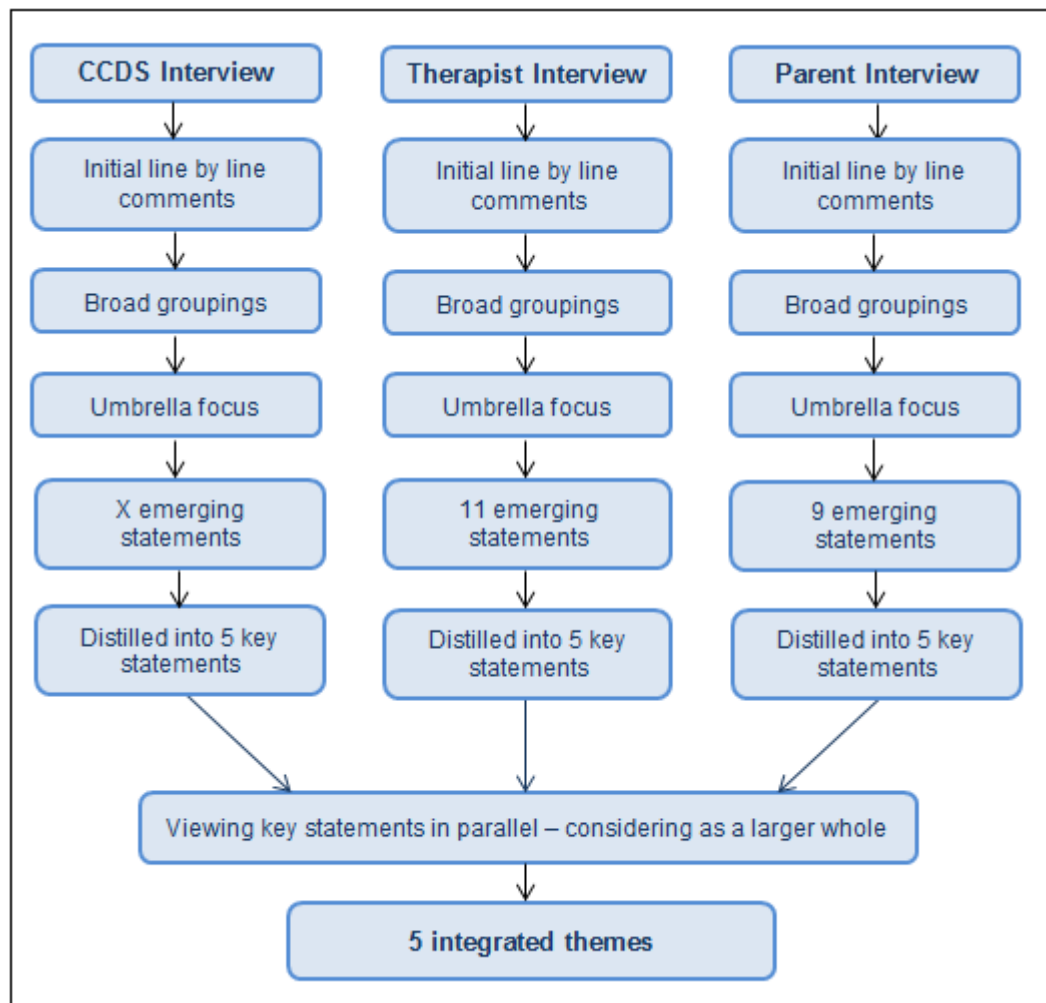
CCDS Interview

Initial line by line comments

Broad groupings

Umbrella focus

X emerging statements

Distilled into 5 key statements

Therapist Interview

Initial line by line comments

Broad groupings

Umbrella focus

11 emerging statements

Distilled into 5 key statements

Parent Interview

Initial line by line comments

Broad groupings

Umbrella focus

9 emerging statements

Distilled into 5 key statements

Viewing key statements in parallel – considering as a larger whole

5 integrated themes